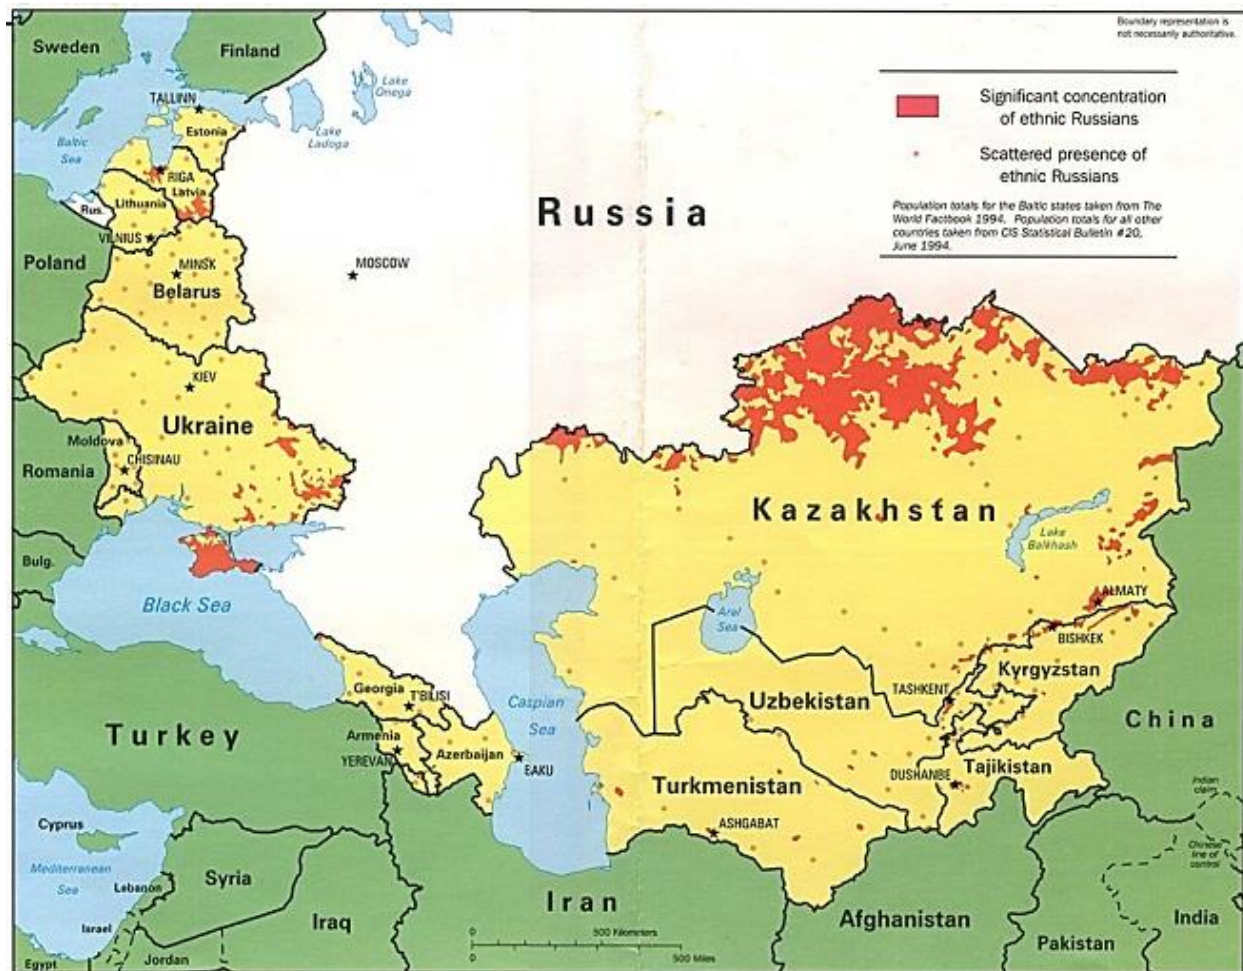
Boundary representation is not necessarily authoritative.

Significant concentration of ethnic Russians

Scattered presence of ethnic Russians

Population totals for the Baltic states taken from The World Factbook 1994. Population totals for all other countries taken from CIS Statistical Bulletin #20, June 1994.

Sweden
Finland
Lake Onega
TALLINN
Estonia
Lake Ladoga
Baltic Sea
RIGA
Latvia
Rus.
Lithuania
VILNIUS
Poland
MINSK
Belarus
Russia
MOSCOW
KIEV
Ukraine
Moldova
Romania
CHISINAU
Bulg.
Black Sea
Kazakhstan
Lake Balkhash
Aral Sea
ALMATY
BISHKEK
Kyrgyzstan
TASHKENT
Uzbekistan
Georgia
TBILISI
Caspian Sea
Armenia
YEREVAN
Azerbaijan
BAKU
Turkey
Turkmenistan
DUSHANBE
Tajikistan
China
Indian claim
ASHGABAT
Chinese line of control
Cyprus
Mediterranean Sea
Lebanon
Syria
Iraq
Iran
Afghanistan
India
Israel
Pakistan
Egypt
Jordan
0
500 Kilometers
500 Miles